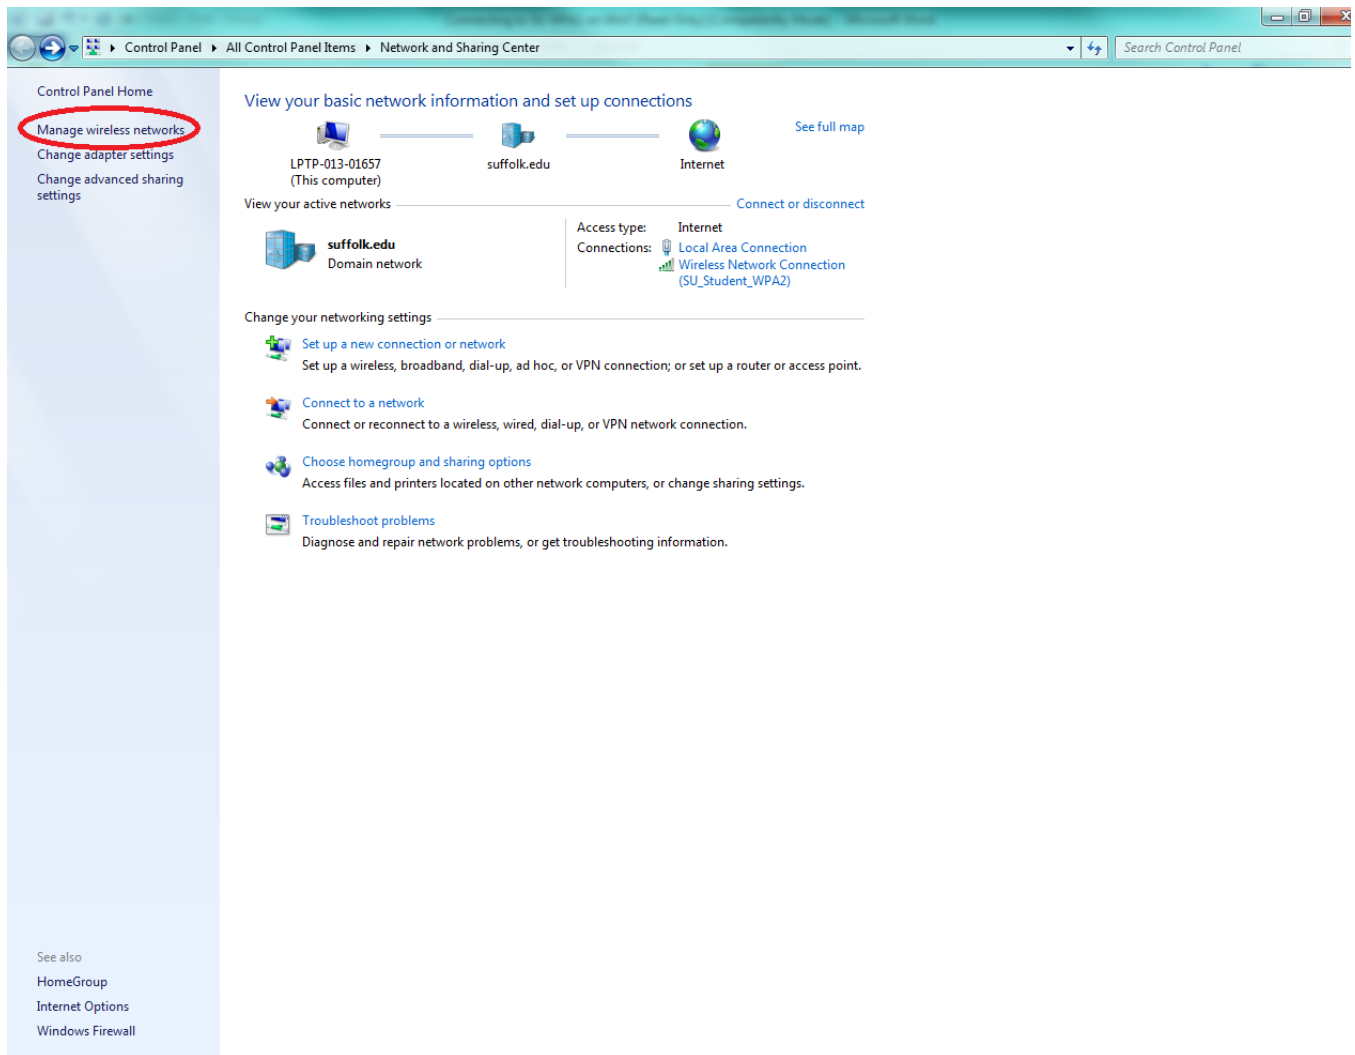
Control Panel ▸ All Control Panel Items ▸ Network and Sharing Center

Search Control Panel

Control Panel Home

Manage wireless networks

Change adapter settings

Change advanced sharing settings

View your basic network information and set up connections

See full map

LPTP-013-01657
(This computer)

suffolk.edu

Internet

View your active networks

Connect or disconnect

suffolk.edu
Domain network

Access type: Internet

Connections: Local Area Connection
Wireless Network Connection (SU_Student_WPA2)

Change your networking settings

Set up a new connection or network
Set up a wireless, broadband, dial-up, ad hoc, or VPN connection; or set up a router or access point.

Connect to a network
Connect or reconnect to a wireless, wired, dial-up, or VPN network connection.

Choose homegroup and sharing options
Access files and printers located on other network computers, or change sharing settings.

Troubleshoot problems
Diagnose and repair network problems, or get troubleshooting information.

See also

HomeGroup

Internet Options

Windows Firewall